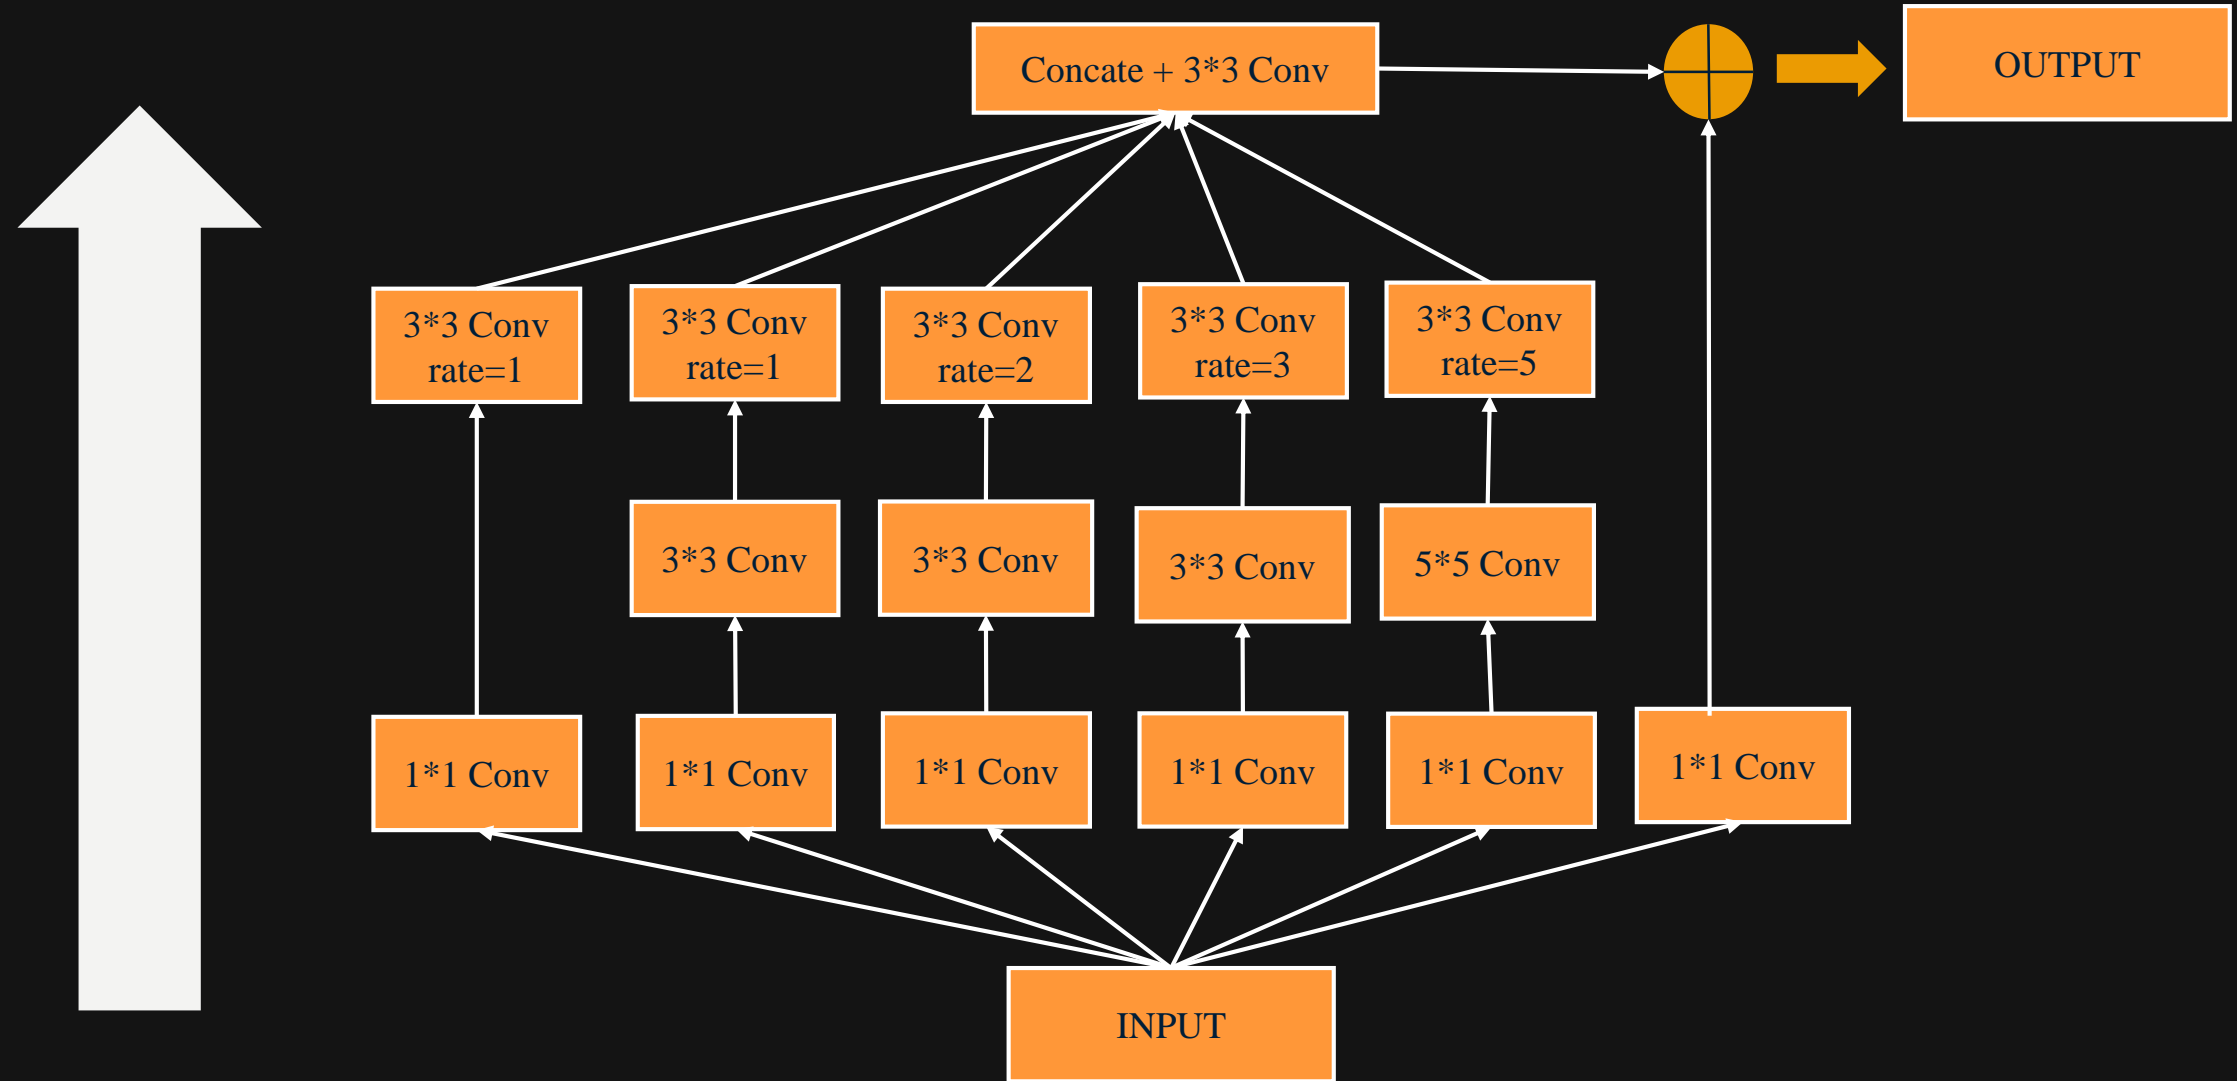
Concate + 3*3 Conv

OUTPUT

3*3 Conv rate=1

3*3 Conv rate=1

3*3 Conv rate=2

3*3 Conv rate=3

3*3 Conv rate=5

3*3 Conv

3*3 Conv

3*3 Conv

5*5 Conv

1*1 Conv

1*1 Conv

1*1 Conv

1*1 Conv

1*1 Conv

1*1 Conv

INPUT